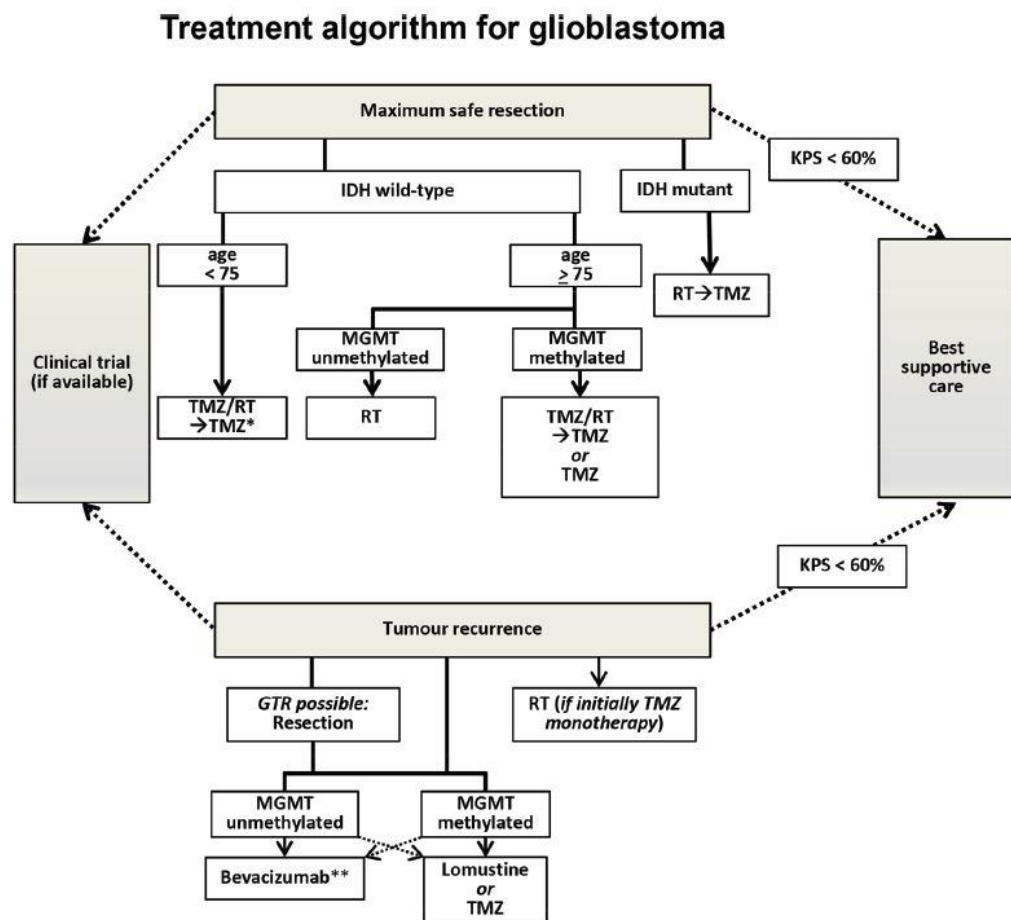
Treatment algorithm for glioblastoma

Maximum safe resection

KPS < 60%

IDH wild-type

IDH mutant

Clinical trial (if available)

age < 75

age $\geq$ 75

RT→TMZ

Best supportive care

MGMT unmethylated

MGMT methylated

TMZ/RT →TMZ*

RT

TMZ/RT →TMZ *or* TMZ

KPS < 60%

Tumour recurrence

*GTR possible:* Resection

RT (*if initially TMZ monotherapy*)

MGMT unmethylated

MGMT methylated

Bevacizumab**

Lomustine *or* TMZ